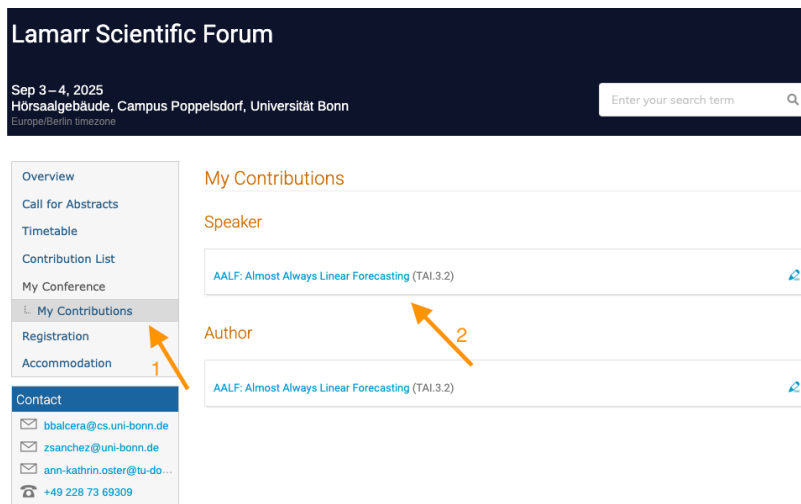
Lamarr Scientific Forum

Sep 3 – 4, 2025
Hörsaalgebäude, Campus Poppelsdorf, Universität Bonn
Europe/Berlin timezone

Enter your search term

Overview
Call for Abstracts
Timetable
Contribution List
My Conference
My Contributions
Registration
Accommodation

1

Contact
bbalcera@cs.uni-bonn.de
zsanchez@uni-bonn.de
ann-kathrin.oster@tu-do...
+49 228 73 69309

My Contributions

Speaker

AALF: Almost Always Linear Forecasting (TAI.3.2)

2

Author

AALF: Almost Always Linear Forecasting (TAI.3.2)